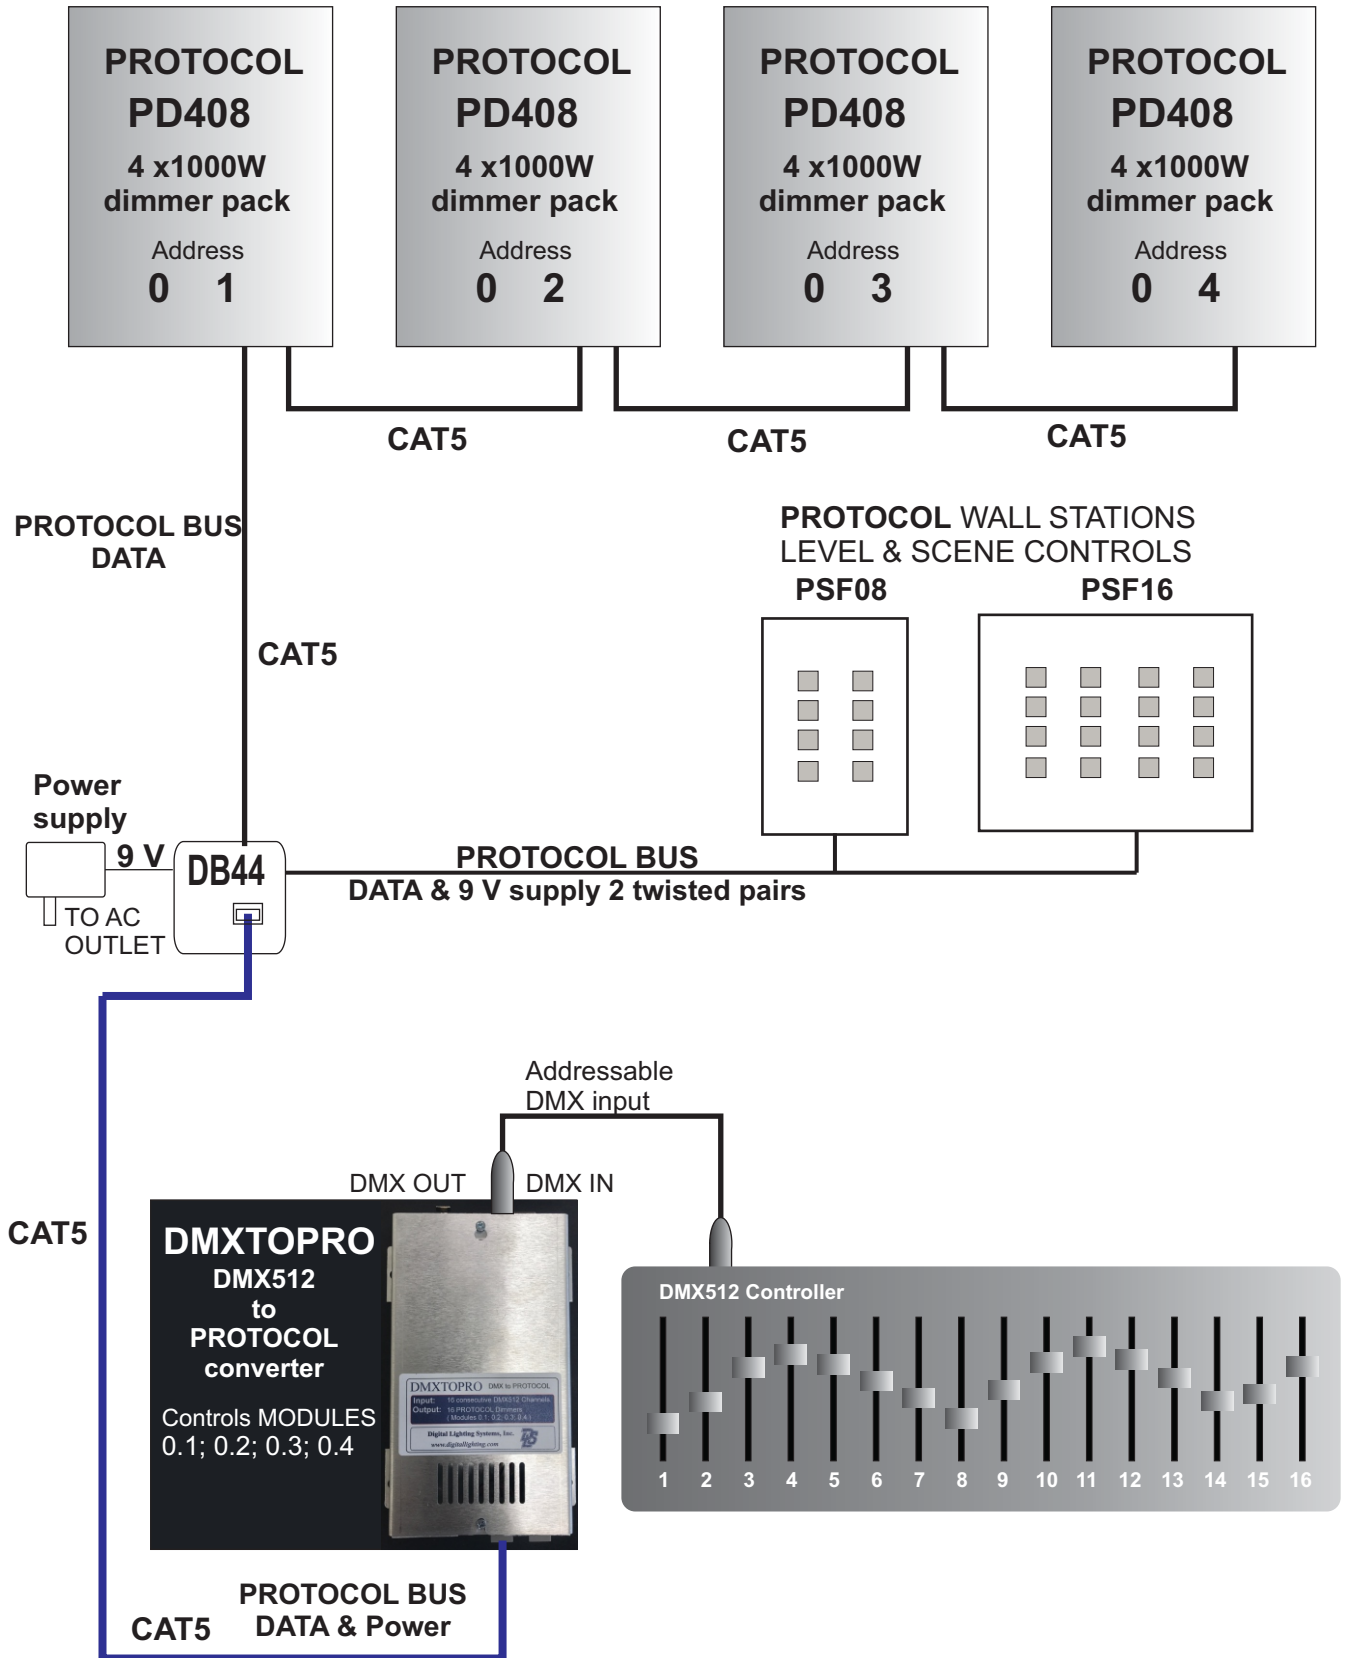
PROTOCOL PD408
4 x1000W dimmer pack
Address
0 1

PROTOCOL PD408
4 x1000W dimmer pack
Address
0 2

PROTOCOL PD408
4 x1000W dimmer pack
Address
0 3

PROTOCOL PD408
4 x1000W dimmer pack
Address
0 4

CAT5

CAT5

CAT5

PROTOCOL BUS DATA

CAT5

PROTOCOL WALL STATIONS
LEVEL & SCENE CONTROLS
PSF08
PSF16

Power supply
9 V
DB44
TO AC OUTLET

PROTOCOL BUS
DATA & 9 V supply 2 twisted pairs

Addressable DMX input

DMX OUT
DMX IN

CAT5

DMXTOPRO
DMX512 to PROTOCOL converter
Controls MODULES 0.1; 0.2; 0.3; 0.4

DMXTOPRO DMX to PROTOCOL
Input: 16 consecutive DMX512 Channels
Output: 16 PROTOCOL Dimmers (Modules 0.1; 0.2; 0.3; 0.4)
Digital Lighting Systems, Inc.
www.digitallighting.com

DMX512 Controller
1 2 3 4 5 6 7 8 9 10 11 12 13 14 15 16

CAT5
PROTOCOL BUS
DATA & Power